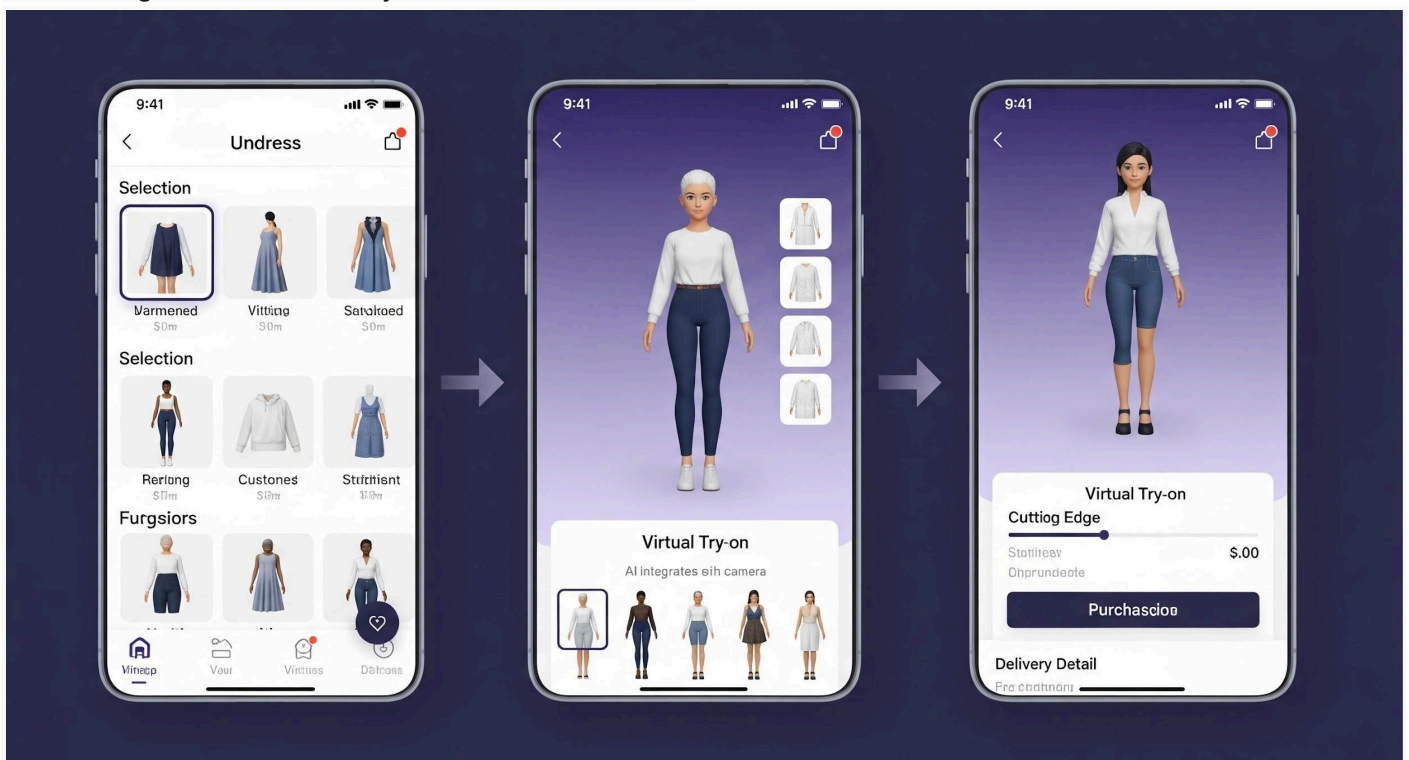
9:41

Undress

Selection

Varmened
S0m

Vitting
S0m

Satolxoed
S0m

Selection

Rerlong
S0m

Custones
S0m

Strtftiant
S0m

Furgsiors

Vinegp

Vour

Virtuss

Dalsess

9:41

Virtual Try-on

AI integrates eih camera

9:41

Virtual Try-on

Cuttiog Edge

Stoliteay

$.00

Onprundeote

Purchascio

Delivery Detail

Fre cedhnont